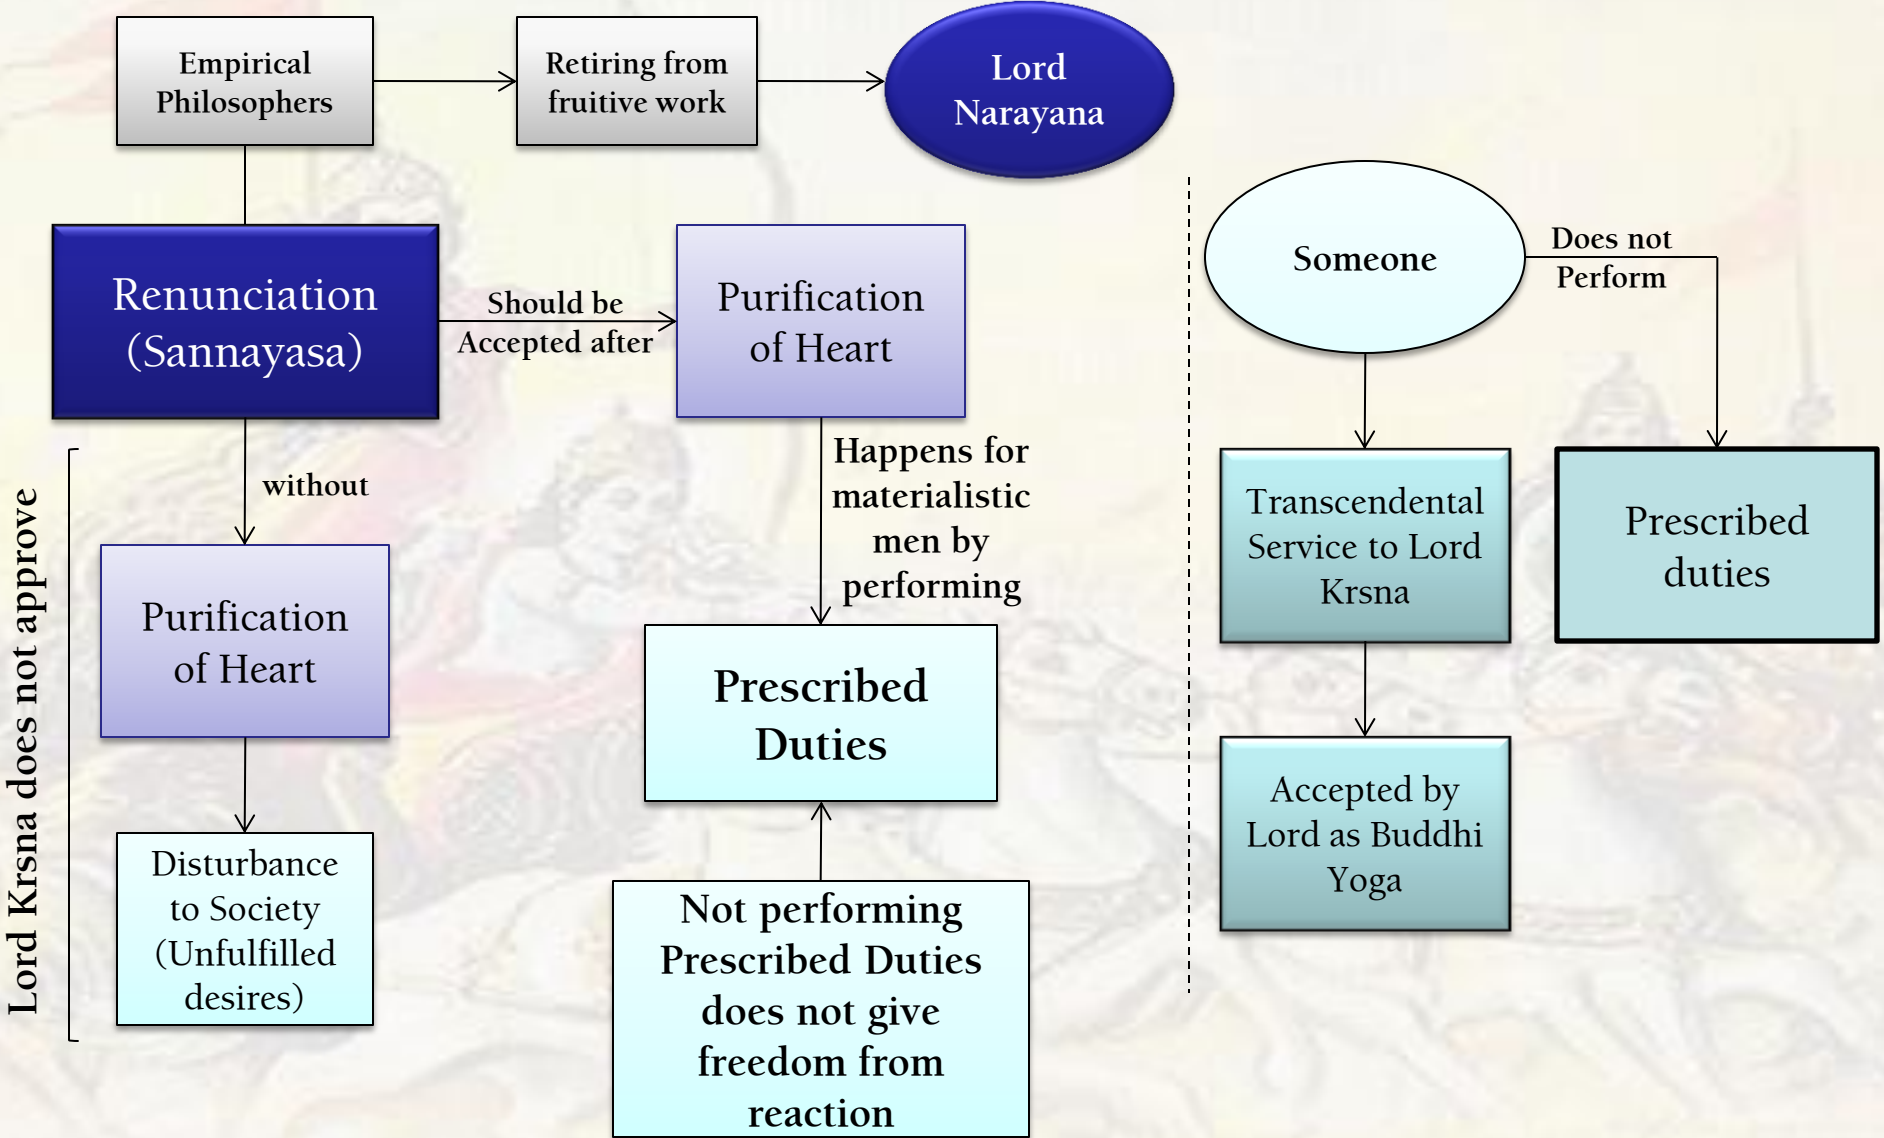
Empirical Philosophers

Retiring from fruitive work

Lord Narayana

Renunciation (Sannayasa)

Should be Accepted after

Purification of Heart

without

Purification of Heart

Disturbance to Society (Unfulfilled desires)

Lord Krsna does not approve

Happens for materialistic men by performing

Prescribed Duties

Not performing Prescribed Duties does not give freedom from reaction

Someone

Does not Perform

Transcendental Service to Lord Krsna

Prescribed duties

Accepted by Lord as Buddhi Yoga